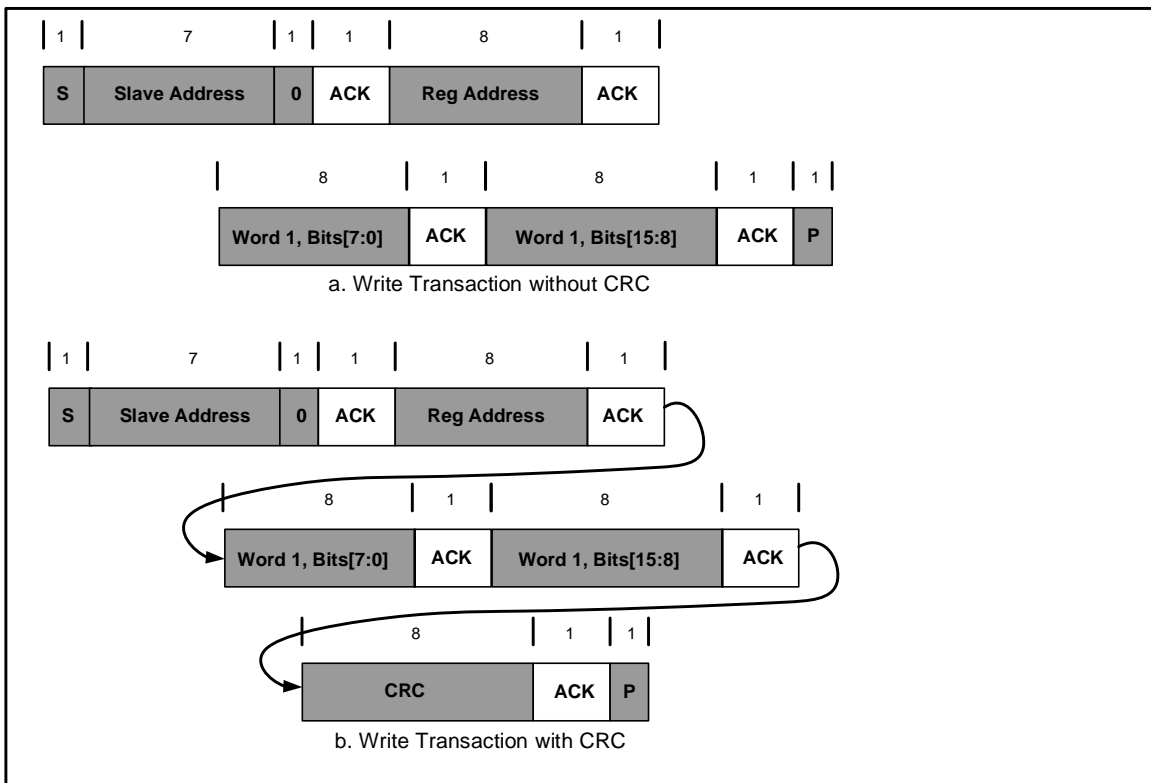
1 7 1 1 8 1

S Slave Address 0 ACK Reg Address ACK

8 1 8 1 1

Word 1, Bits[7:0] ACK Word 1, Bits[15:8] ACK P

a. Write Transaction without CRC

1 7 1 1 8 1

S Slave Address 0 ACK Reg Address ACK

8 1 8 1

Word 1, Bits[7:0] ACK Word 1, Bits[15:8] ACK

8 1 1

CRC ACK P

b. Write Transaction with CRC